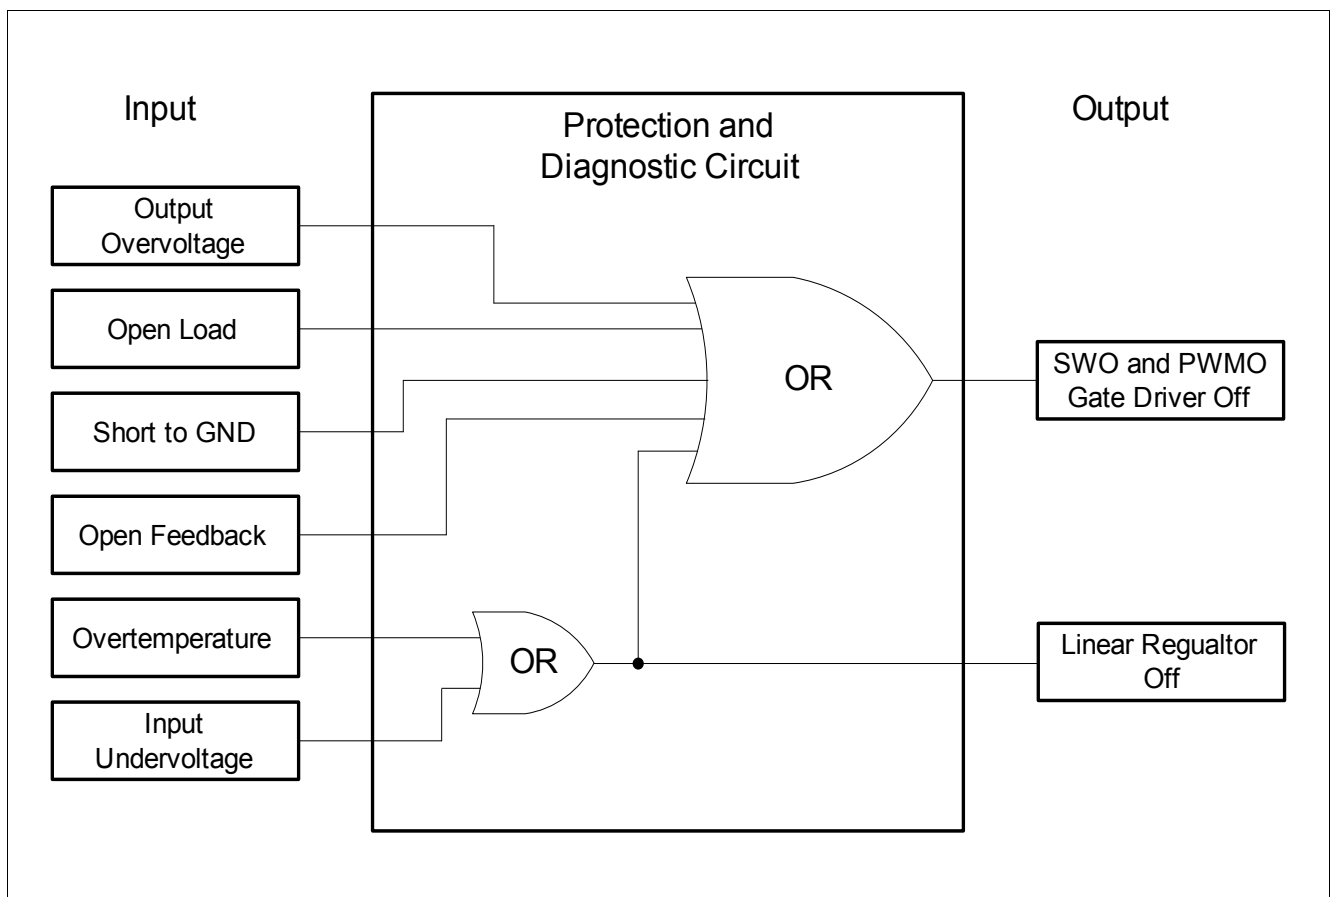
Input

Protection and Diagnostic Circuit

Output

Output Overvoltage

Open Load

Short to GND

Open Feedback

Overtemperature

Input Undervoltage

OR

OR

SWO and PWMO Gate Driver Off

Linear Regualtor Off